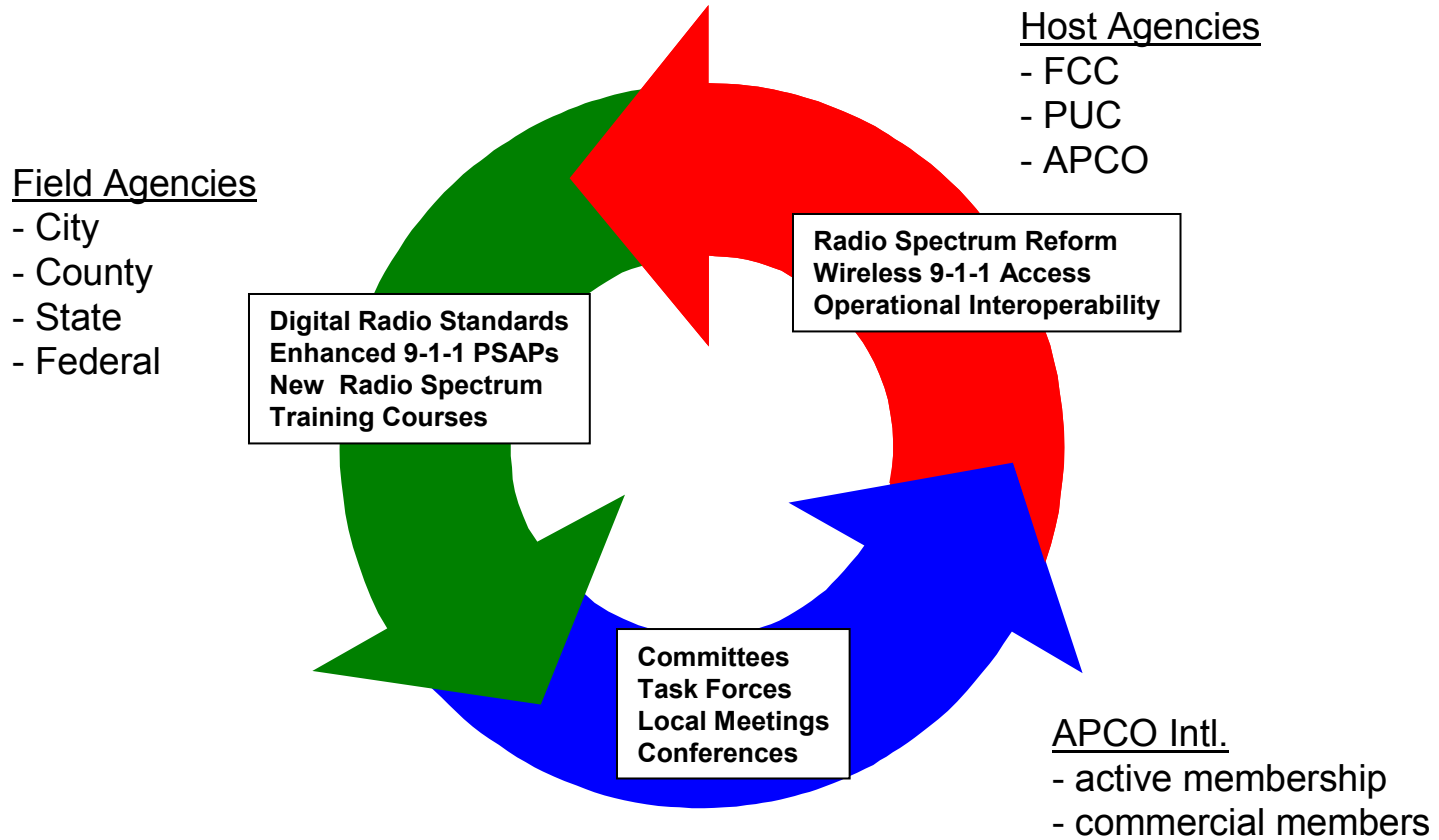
Host Agencies
- FCC
- PUC
- APCO

Field Agencies
- City
- County
- State
- Federal

Radio Spectrum Reform
Wireless 9-1-1 Access
Operational Interoperability

Digital Radio Standards
Enhanced 9-1-1 PSAPs
New Radio Spectrum
Training Courses

Committees
Task Forces
Local Meetings
Conferences

APCO Intl.
- active membership
- commercial members